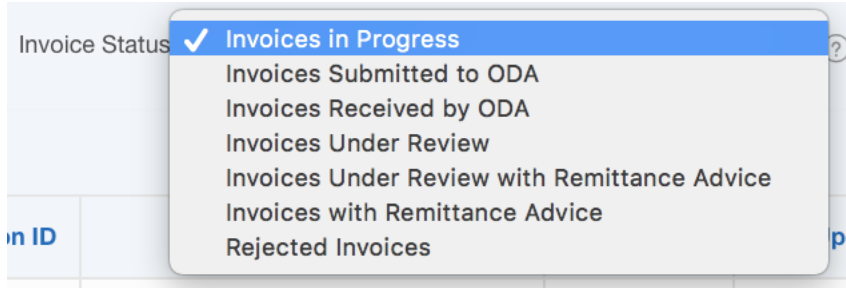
Invoice Status
✓ Invoices in Progress
Invoices Submitted to ODA
Invoices Received by ODA
Invoices Under Review
Invoices Under Review with Remittance Advice
Invoices with Remittance Advice
Rejected Invoices

?

on ID

p